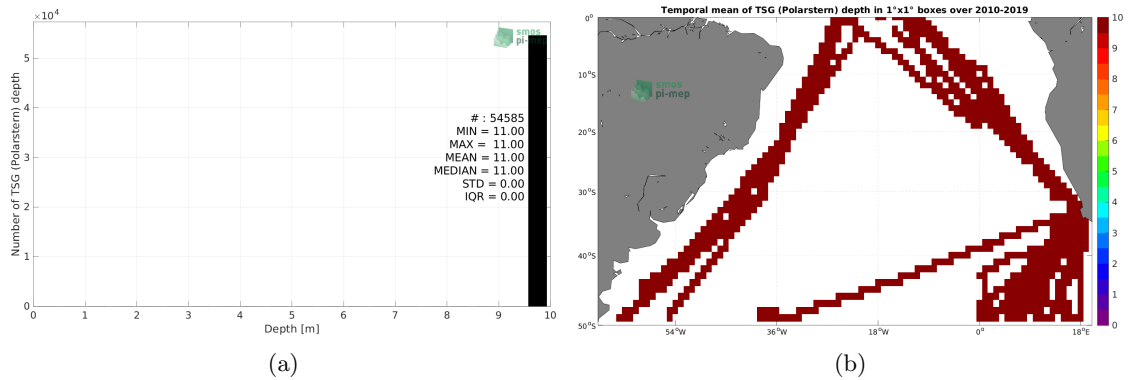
$\times 10^4$
5
4
3
2
1
0
Number of TSG (Polarstern) depth
smos pi-mep
# : 54585
MIN = 11.00
MAX = 11.00
MEAN = 11.00
MEDIAN = 11.00
STD = 0.00
IQR = 0.00
0 1 2 3 4 5 6 7 8 9 10
Depth [m]
(a)

Temporal mean of TSG (Polarstern) depth in 1°x1° boxes over 2010-2019
0°
10°S
20°S
30°S
40°S
50°S
54°W 36°W 18°W 0° 18°E
smos pi-mep
10
9
8
7
6
5
4
3
2
1
0
(b)